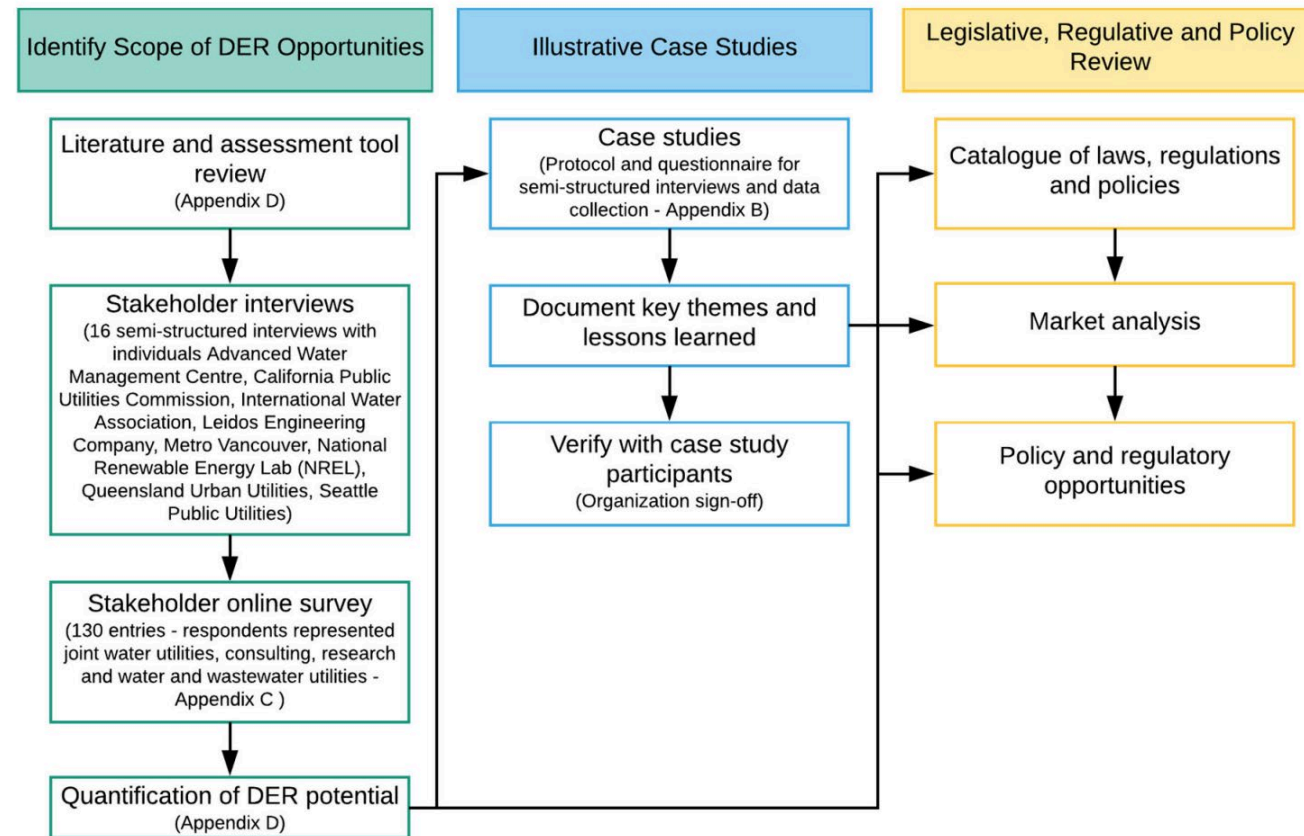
Identify Scope of DER Opportunities

Illustrative Case Studies

Legislative, Regulative and Policy Review

Literature and assessment tool review
(Appendix D)

Stakeholder interviews
(16 semi-structured interviews with individuals Advanced Water Management Centre, California Public Utilities Commission, International Water Association, Leidos Engineering Company, Metro Vancouver, National Renewable Energy Lab (NREL), Queensland Urban Utilities, Seattle Public Utilities)

Stakeholder online survey
(130 entries - respondents represented joint water utilities, consulting, research and water and wastewater utilities - Appendix C )

Quantification of DER potential
(Appendix D)

Case studies
(Protocol and questionnaire for semi-structured interviews and data collection - Appendix B)

Document key themes and lessons learned

Verify with case study participants
(Organization sign-off)

Catalogue of laws, regulations and policies

Market analysis

Policy and regulatory opportunities